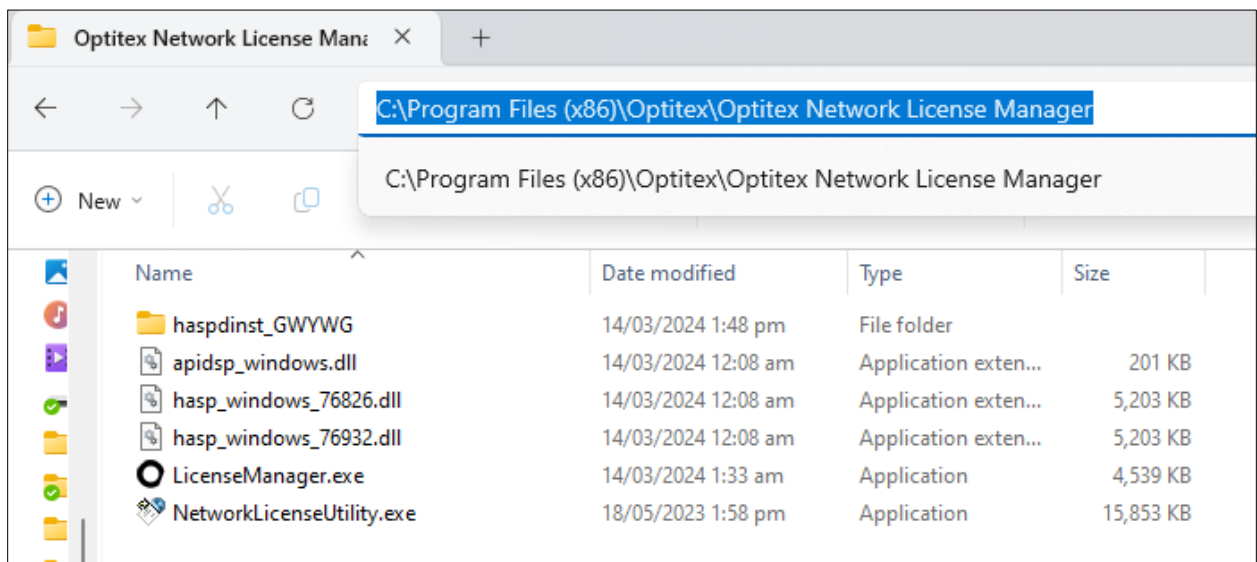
Optitex Network License Mana ×

+

C:\Program Files (x86)\Optitex\Optitex Network License Manager

C:\Program Files (x86)\Optitex\Optitex Network License Manager

New

| Name | Date modified | Type | Size |
|---|---|---|---|
| haspdinst_GWYWG | 14/03/2024 1:48 pm | File folder | |
| apidsp_windows.dll | 14/03/2024 12:08 am | Application exten... | 201 KB |
| hasp_windows_76826.dll | 14/03/2024 12:08 am | Application exten... | 5,203 KB |
| hasp_windows_76932.dll | 14/03/2024 12:08 am | Application exten... | 5,203 KB |
| LicenseManager.exe | 14/03/2024 1:33 am | Application | 4,539 KB |
| NetworkLicenseUtility.exe | 18/05/2023 1:58 pm | Application | 15,853 KB |